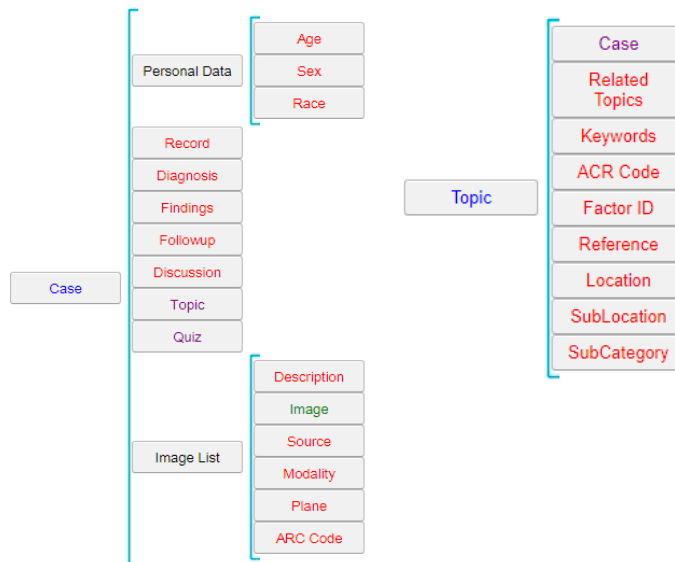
Case

Personal Data

Age

Sex

Race

Record

Diagnosis

Findings

Followup

Discussion

Topic

Quiz

Image List

Description

Image

Source

Modality

Plane

ARC Code

Topic

Case

Related Topics

Keywords

ACR Code

Factor ID

Reference

Location

SubLocation

SubCategory